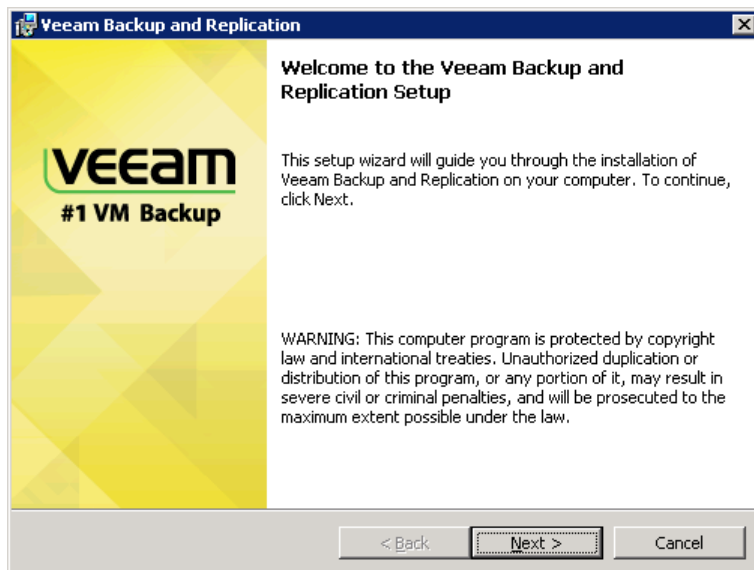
Veeam Backup and Replication

VEEAM
#1 VM Backup

Welcome to the Veeam Backup and Replication Setup

This setup wizard will guide you through the installation of Veeam Backup and Replication on your computer. To continue, click Next.

WARNING: This computer program is protected by copyright law and international treaties. Unauthorized duplication or distribution of this program, or any portion of it, may result in severe civil or criminal penalties, and will be prosecuted to the maximum extent possible under the law.

< Back
Next >
Cancel